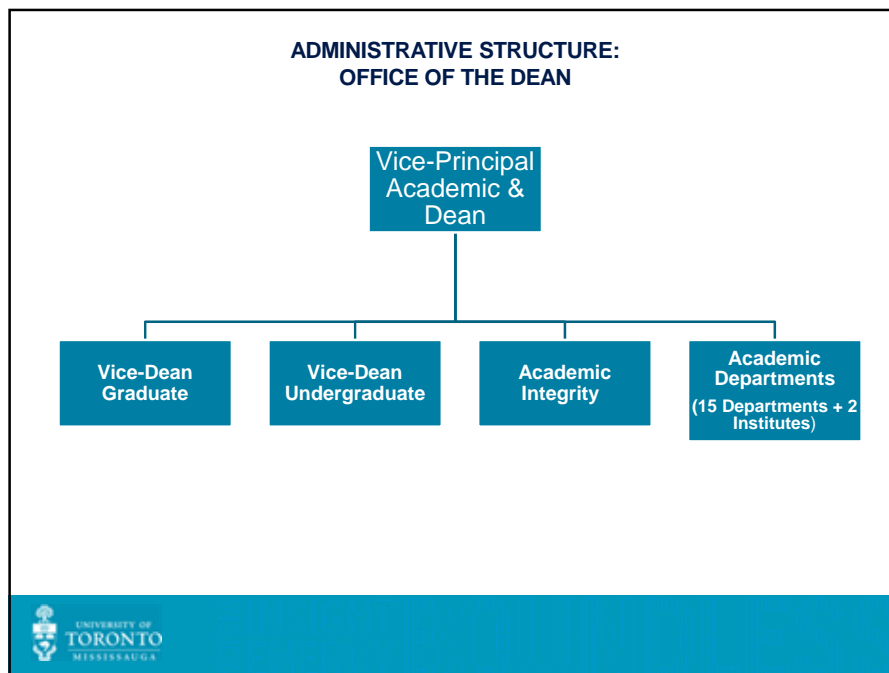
ADMINISTRATIVE STRUCTURE:
OFFICE OF THE DEAN

Vice-Principal Academic & Dean

Vice-Dean Graduate

Vice-Dean Undergraduate

Academic Integrity

Academic Departments
(15 Departments + 2 Institutes)

UNIVERSITY OF
TORONTO
MISSISSAUGA